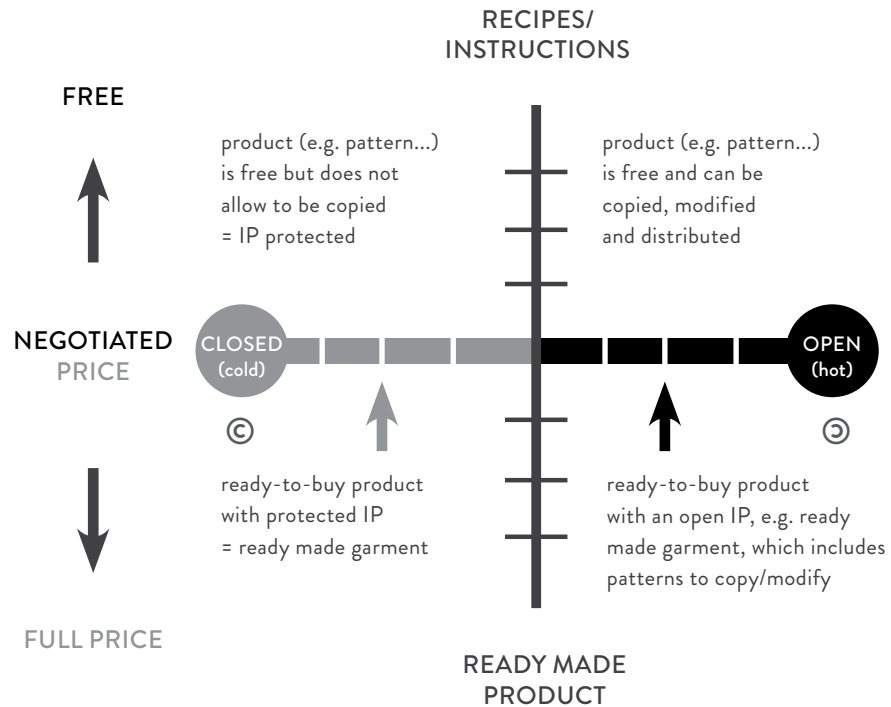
RECIPES/
INSTRUCTIONS

FREE

product (e.g. pattern...) is free but does not allow to be copied = IP protected

product (e.g. pattern...) is free and can be copied, modified and distributed

NEGOTIATED PRICE

CLOSED (cold)

OPEN (hot)

©

ↄ

ready-to-buy product with protected IP = ready made garment

ready-to-buy product with an open IP, e.g. ready made garment, which includes patterns to copy/modify

FULL PRICE

READY MADE
PRODUCT